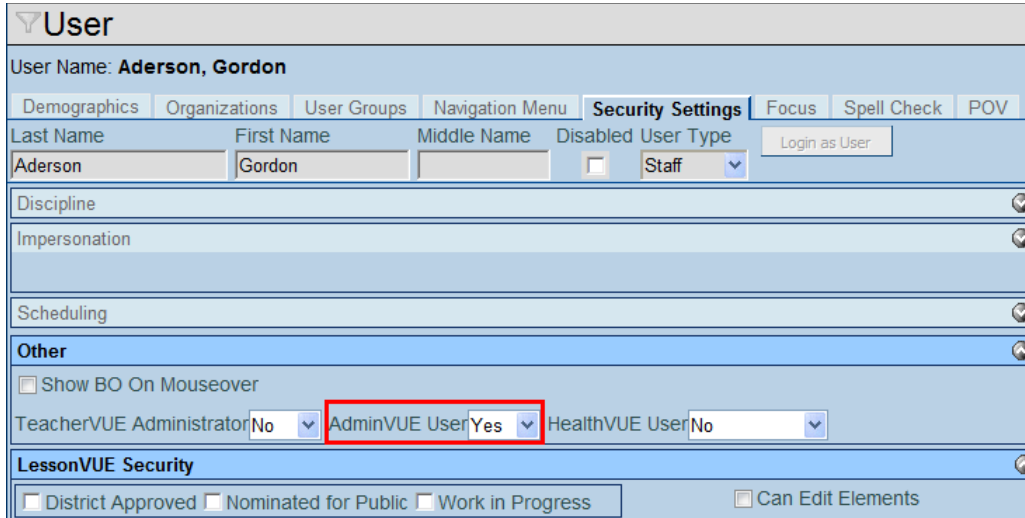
User

User Name: Aderson, Gordon

Demographics Organizations User Groups Navigation Menu Security Settings Focus Spell Check POV

Last Name First Name Middle Name Disabled User Type

Aderson Gordon Staff Login as User

Discipline

Impersonation

Scheduling

Other

Show BO On Mouseover

TeacherVUE Administrator No AdminVUE User Yes HealthVUE User No

LessonVUE Security

District Approved Nominated for Public Work in Progress Can Edit Elements